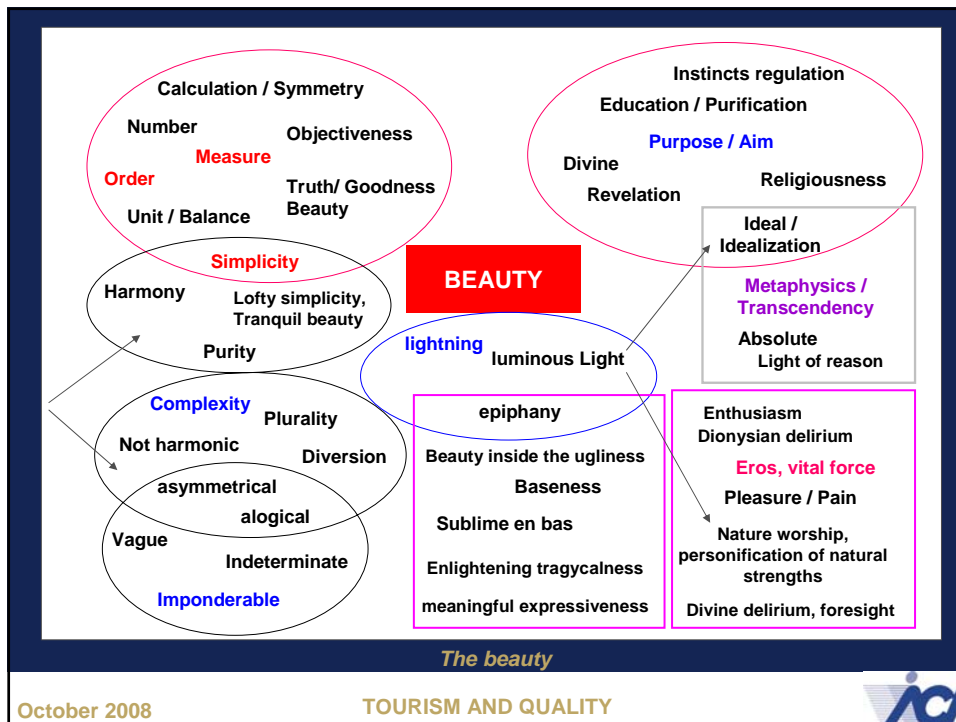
Calculation / Symmetry
Number
Objectiveness
Measure
Order
Truth/ Goodness
Beauty
Unit / Balance

Instincts regulation
Education / Purification
Purpose / Aim
Divine
Religiousness
Revelation

Ideal / Idealization
Metaphysics / Transcendency
Absolute
Light of reason

BEAUTY

Simplicity
Harmony
Lofty simplicity, Tranquil beauty
Purity

lightning
luminous Light

Complexity
Plurality
Not harmonic
Diversion
asymmetrical
alogical
Vague
Indeterminate
Imponderable

epiphany
Beauty inside the ugliness
Baseness
Sublime en bas
Enlightening tragycalness
meaningful expressiveness

Enthusiasm
Dionysian delirium
Eros, vital force
Pleasure / Pain
Nature worship, personification of natural strengths
Divine delirium, foresight

The beauty

October 2008
TOURISM AND QUALITY